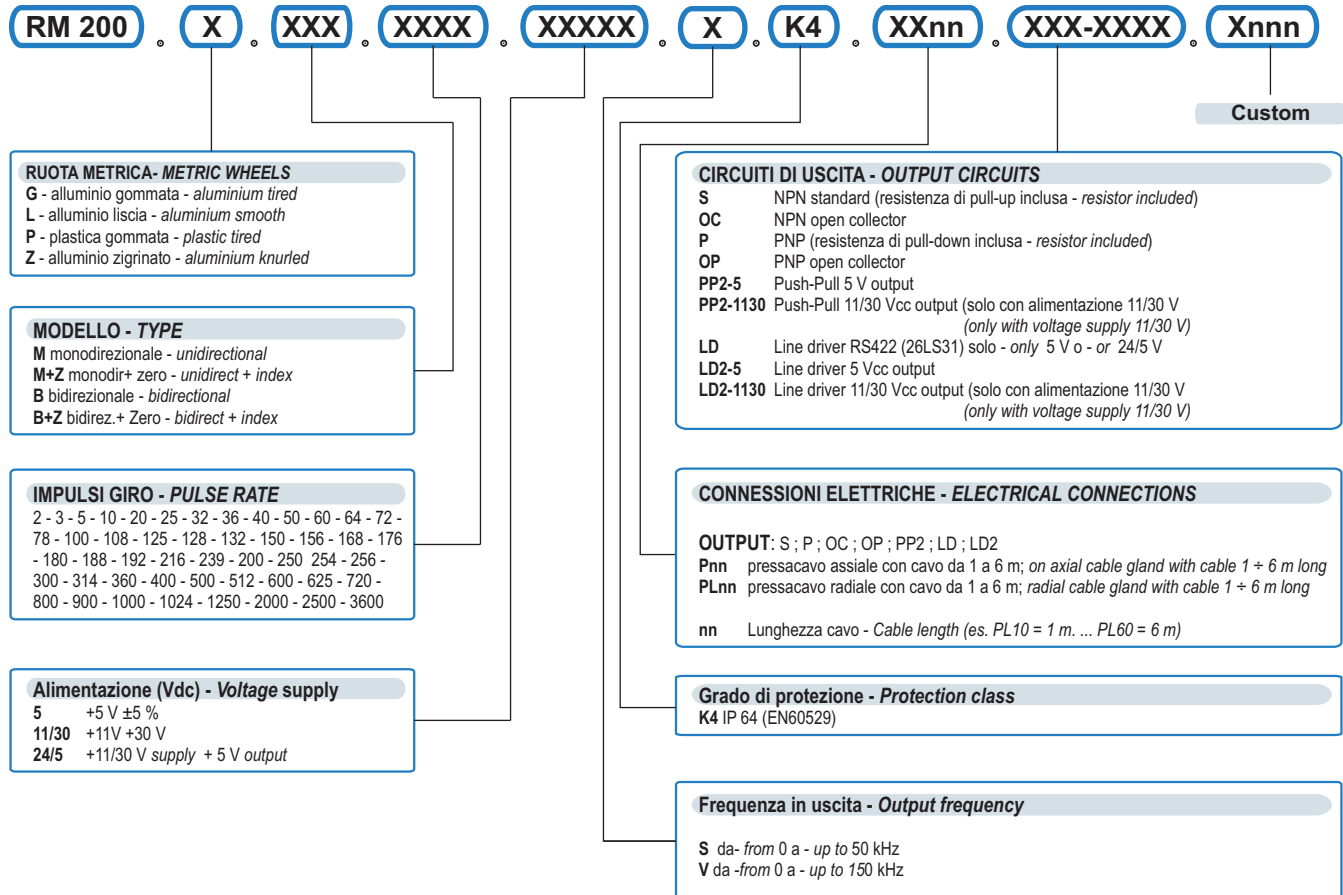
RM 200 . X . XXX . XXXX . XXXXX . X . K4 . XXnn . XXX-XXXX . Xnnn

Custom

RUOTA METRICA- METRIC WHEELS
G - alluminio gommata - aluminium tired
L - alluminio liscia - aluminium smooth
P - plastica gommata - plastic tired
Z - alluminio zigrinato - aluminium knurled

MODELLO - TYPE
M monodirezionale - unidirectional
M+Z monodir+ zero - unidirect + index
B bidirezionale - bidirectional
B+Z bidirez.+ Zero - bidirect + index

IMPULSI GIRO - PULSE RATE
2 - 3 - 5 - 10 - 20 - 25 - 32 - 36 - 40 - 50 - 60 - 64 - 72 - 78 - 100 - 108 - 125 - 128 - 132 - 150 - 156 - 168 - 176 - 180 - 188 - 192 - 216 - 239 - 200 - 250 254 - 256 - 300 - 314 - 360 - 400 - 500 - 512 - 600 - 625 - 720 - 800 - 900 - 1000 - 1024 - 1250 - 2000 - 2500 - 3600

Alimentazione (Vdc) - Voltage supply
5 +5 V ±5 %
11/30 +11V +30 V
24/5 +11/30 V supply + 5 V output

CIRCUITI DI USCITA - OUTPUT CIRCUITS
S NPN standard (resistenza di pull-up inclusa - resistor included)
OC NPN open collector
P PNP (resistenza di pull-down inclusa - resistor included)
OP PNP open collector
PP2-5 Push-Pull 5 V output
PP2-1130 Push-Pull 11/30 Vcc output (solo con alimentazione 11/30 V (only with voltage supply 11/30 V)
LD Line driver RS422 (26LS31) solo - only 5 V o - or 24/5 V
LD2-5 Line driver 5 Vcc output
LD2-1130 Line driver 11/30 Vcc output (solo con alimentazione 11/30 V (only with voltage supply 11/30 V)

CONNESSIONI ELETTRICHE - ELECTRICAL CONNECTIONS

OUTPUT: S ; P ; OC ; OP ; PP2 ; LD ; LD2
Pnn pressacavo assiale con cavo da 1 a 6 m; on axial cable gland with cable 1 ÷ 6 m long
PLnn pressacavo radiale con cavo da 1 a 6 m; radial cable gland with cable 1 ÷ 6 m long

nn Lunghezza cavo - Cable length (es. PL10 = 1 m. ... PL60 = 6 m)

Grado di protezione - Protection class
K4 IP 64 (EN60529)

Frequenza in uscita - Output frequency

S da- from 0 a - up to 50 kHz
V da -from 0 a - up to 150 kHz